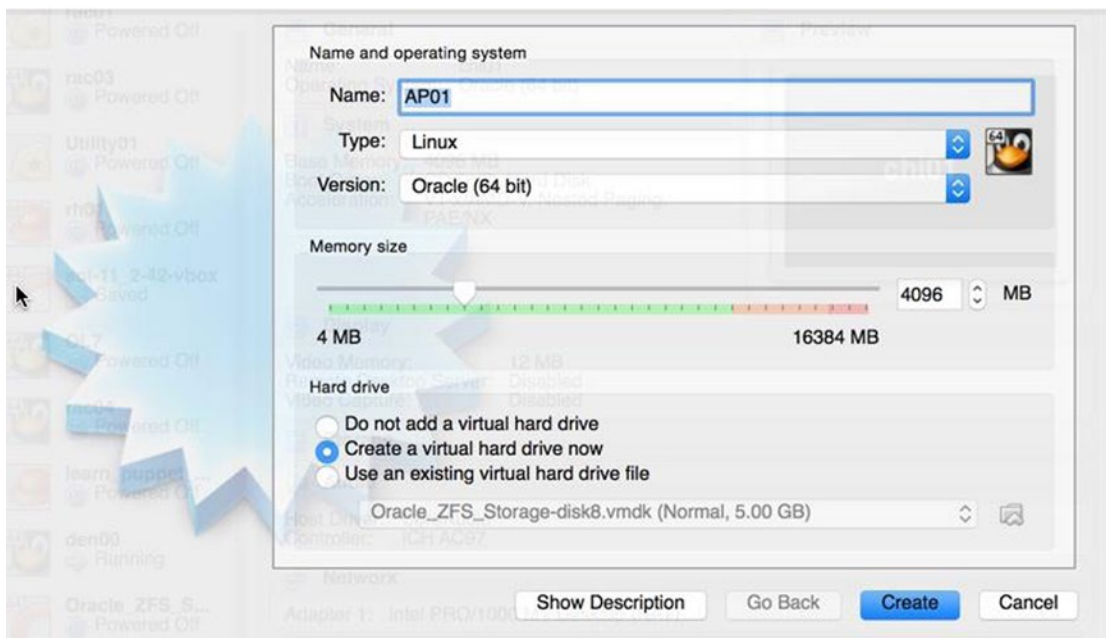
Name and operating system

Name: AP01

Type: Linux

Version: Oracle (64 bit)

Memory size

4096 MB

4 MB

16384 MB

Hard drive

Do not add a virtual hard drive

Create a virtual hard drive now

Use an existing virtual hard drive file

Oracle_ZFS_Storage-disk8.vmdk (Normal, 5.00 GB)

Show Description

Go Back

Create

Cancel

rac03
Powered Off

Utility01
Powered Off

rh0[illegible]
Powered Off

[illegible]-11_2-42-vbox
Saved

OL7
Powered Off

rac04
Powered Off

learn_puppet...
Powered Off

den00
Running

Oracle_ZFS_S...
Powered Off

General

System

Preview

Network

Adapter 1: Intel PRO/1000